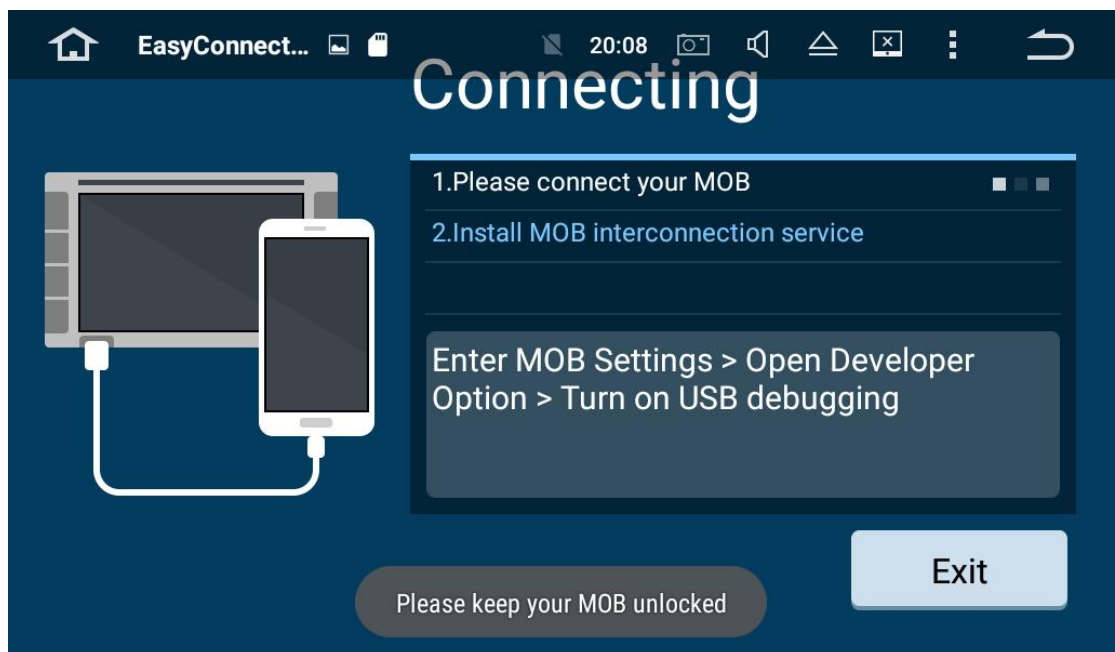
EasyConnect... 20:08

Connecting

1.Please connect your MOB

2.Install MOB interconnection service

Enter MOB Settings > Open Developer Option > Turn on USB debugging

Exit

Please keep your MOB unlocked